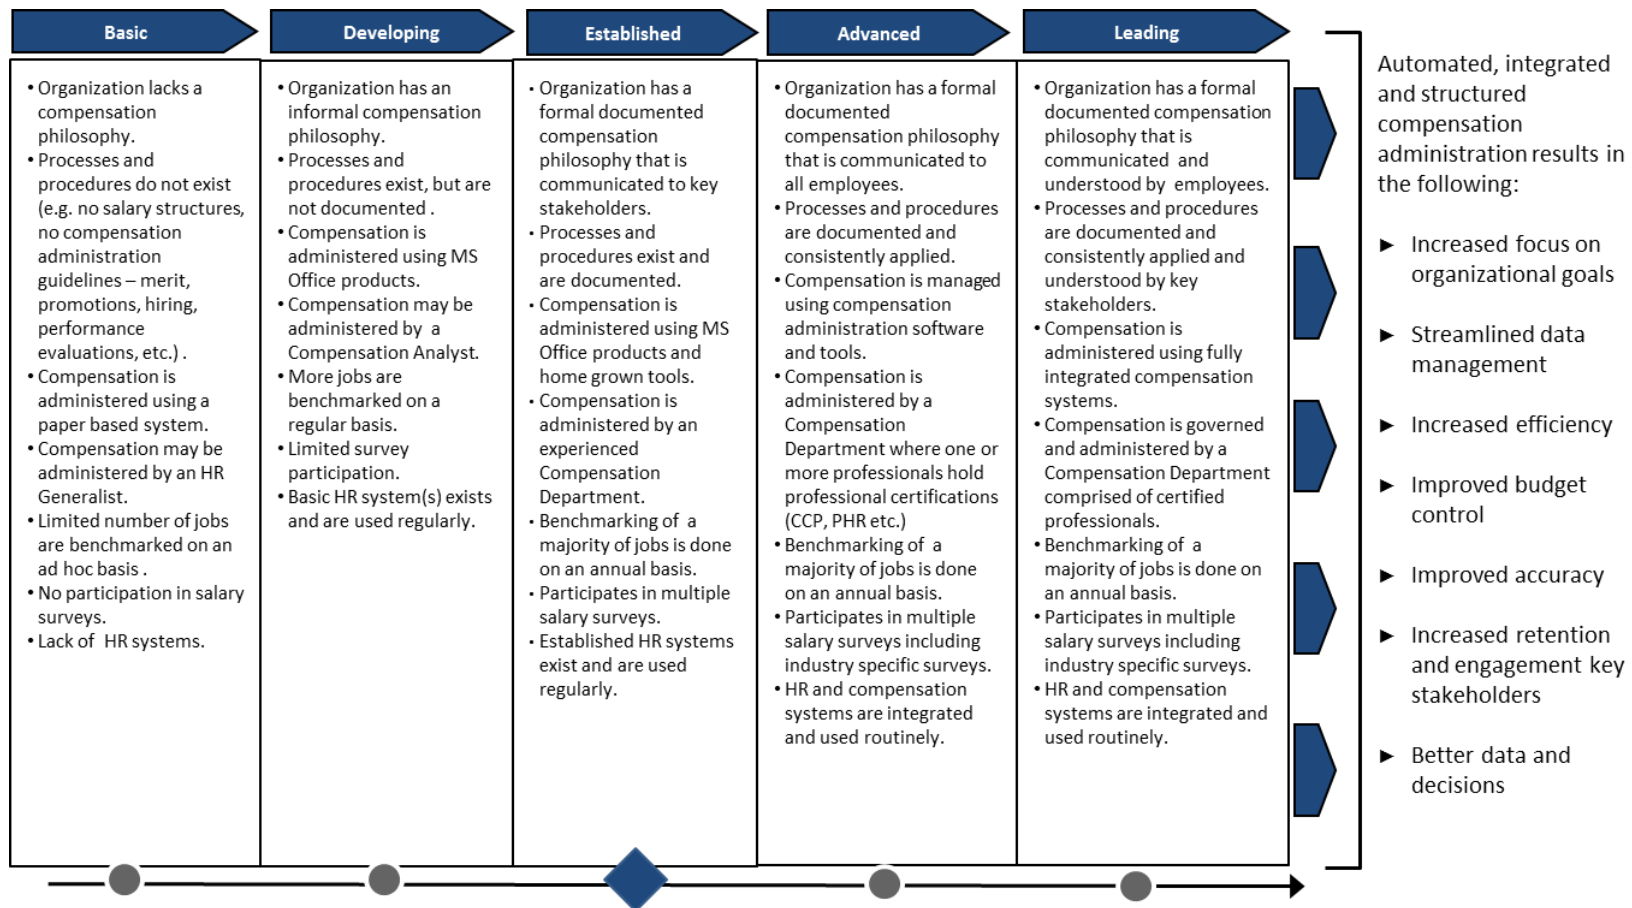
Basic

• Organization lacks a compensation philosophy.
• Processes and procedures do not exist (e.g. no salary structures, no compensation administration guidelines – merit, promotions, hiring, performance evaluations, etc.) .
• Compensation is administered using a paper based system.
• Compensation may be administered by an HR Generalist.
• Limited number of jobs are benchmarked on an ad hoc basis .
• No participation in salary surveys.
• Lack of HR systems.

Developing

• Organization has an informal compensation philosophy.
• Processes and procedures exist, but are not documented .
• Compensation is administered using MS Office products.
• Compensation may be administered by a Compensation Analyst.
• More jobs are benchmarked on a regular basis.
• Limited survey participation.
• Basic HR system(s) exists and are used regularly.

Established

• Organization has a formal documented compensation philosophy that is communicated to key stakeholders.
• Processes and procedures exist and are documented.
• Compensation is administered using MS Office products and home grown tools.
• Compensation is administered by an experienced Compensation Department.
• Benchmarking of a majority of jobs is done on an annual basis.
• Participates in multiple salary surveys.
• Established HR systems exist and are used regularly.

Advanced

• Organization has a formal documented compensation philosophy that is communicated to all employees.
• Processes and procedures are documented and consistently applied.
• Compensation is managed using compensation administration software and tools.
• Compensation is administered by a Compensation Department where one or more professionals hold professional certifications (CCP, PHR etc.)
• Benchmarking of a majority of jobs is done on an annual basis.
• Participates in multiple salary surveys including industry specific surveys.
• HR and compensation systems are integrated and used routinely.

Leading

• Organization has a formal documented compensation philosophy that is communicated and understood by employees.
• Processes and procedures are documented and consistently applied and understood by key stakeholders.
• Compensation is administered using fully integrated compensation systems.
• Compensation is governed and administered by a Compensation Department comprised of certified professionals.
• Benchmarking of a majority of jobs is done on an annual basis.
• Participates in multiple salary surveys including industry specific surveys.
• HR and compensation systems are integrated and used routinely.

Automated, integrated and structured compensation administration results in the following:

► Increased focus on organizational goals

► Streamlined data management

► Increased efficiency

► Improved budget control

► Improved accuracy

► Increased retention and engagement key stakeholders

► Better data and decisions